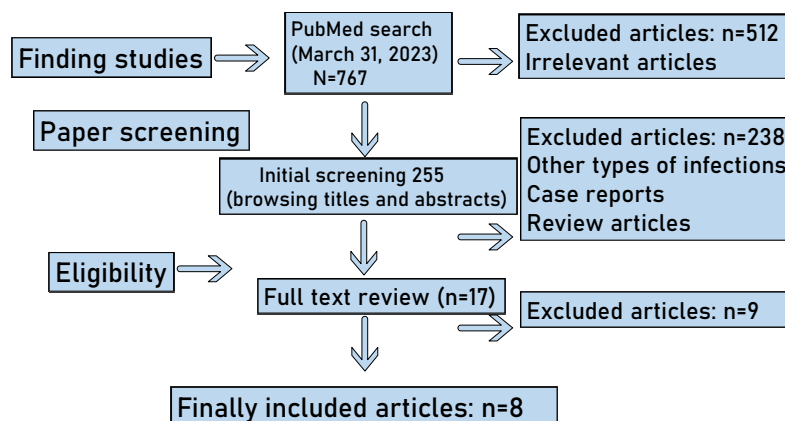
Finding studies

PubMed search (March 31, 2023) N=767

Excluded articles: n=512
Irrelevant articles

Paper screening

Initial screening 255 (browsing titles and abstracts)

Excluded articles: n=238
Other types of infections
Case reports
Review articles

Eligibility

Full text review (n=17)

Excluded articles: n=9

Finally included articles: n=8